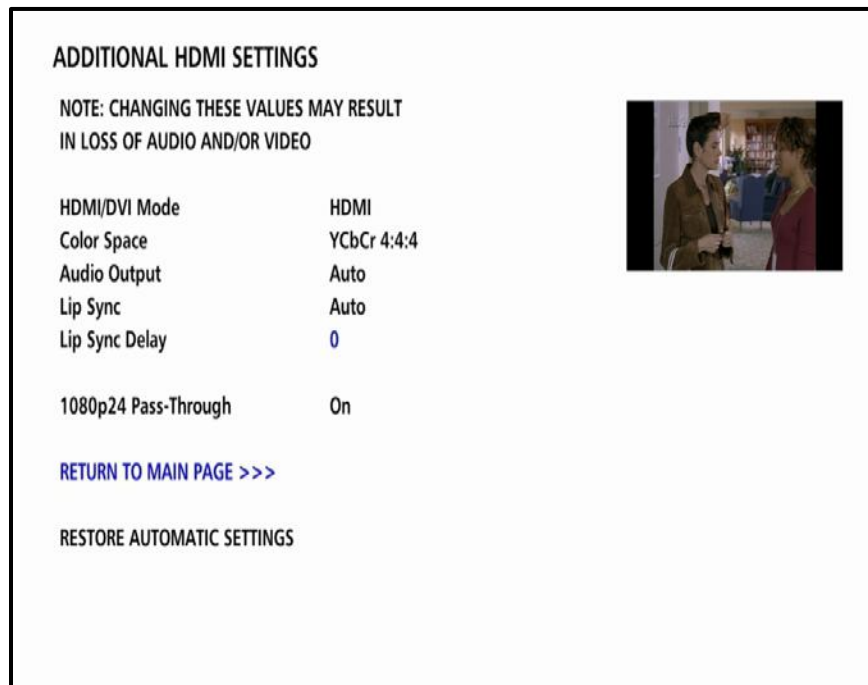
ADDITIONAL HDMI SETTINGS

NOTE: CHANGING THESE VALUES MAY RESULT IN LOSS OF AUDIO AND/OR VIDEO

| | |
|---|---|
| HDMI/DVI Mode | HDMI |
| Color Space | YCbCr 4:4:4 |
| Audio Output | Auto |
| Lip Sync | Auto |
| Lip Sync Delay | 0 |

1080p24 Pass-Through On

RETURN TO MAIN PAGE >>>

RESTORE AUTOMATIC SETTINGS